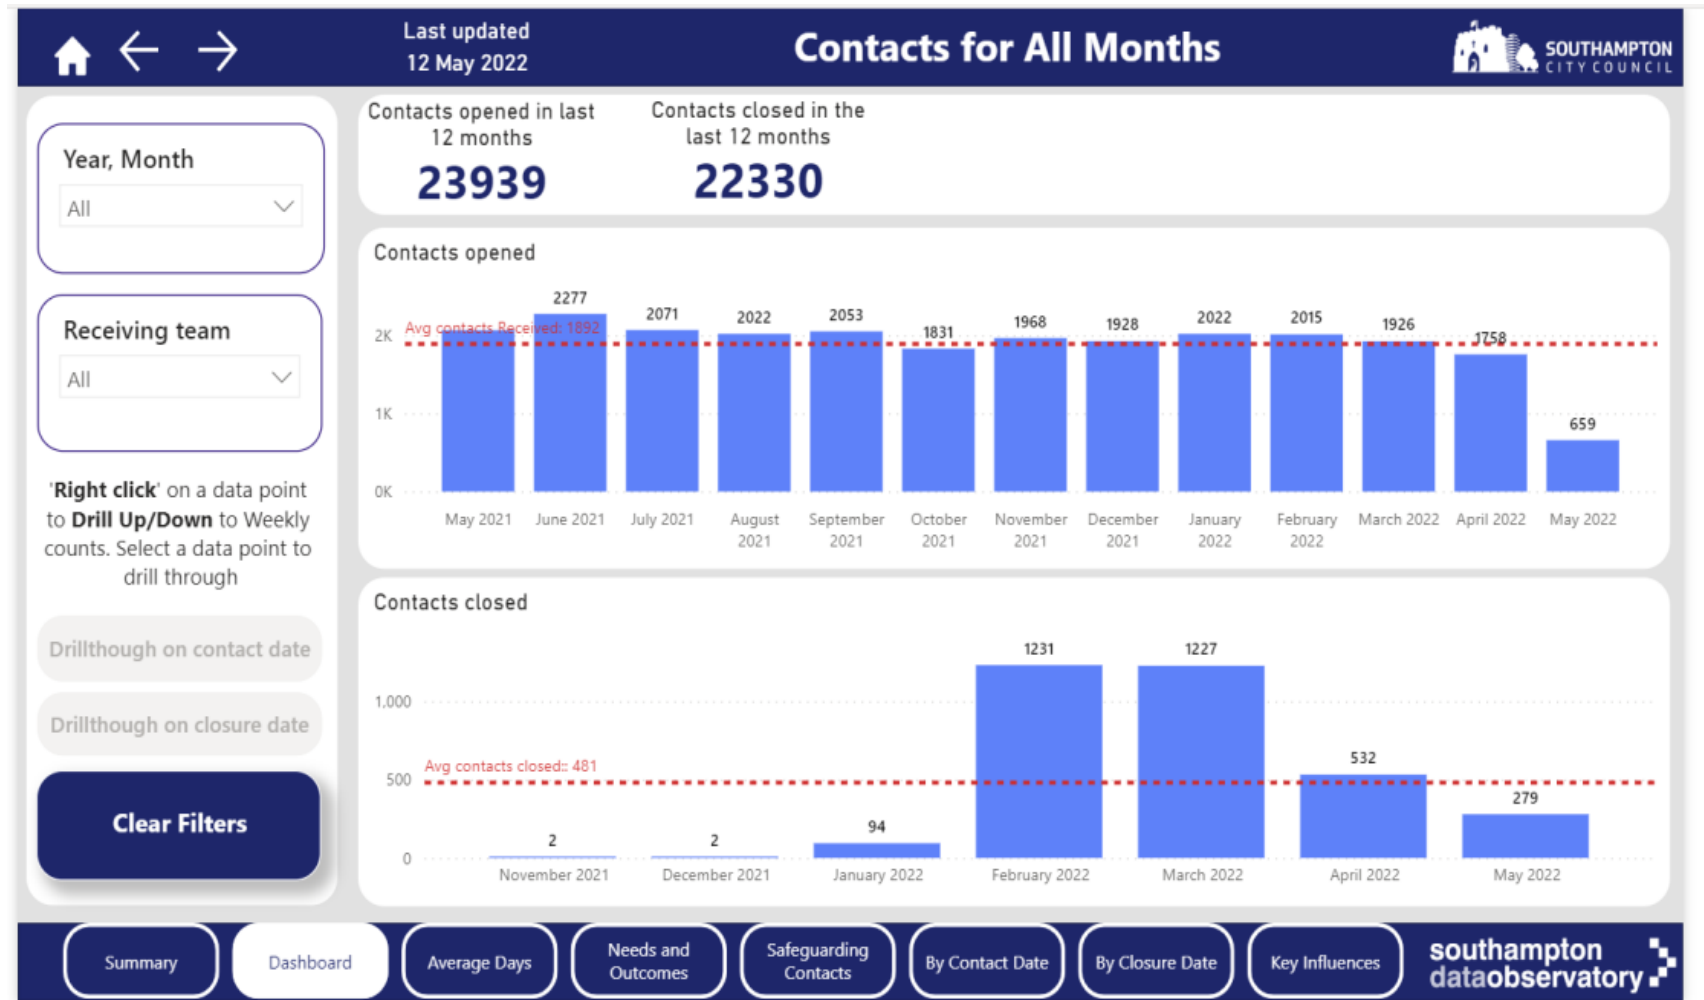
Last updated
12 May 2022

Contacts for All Months

SOUTHAMPTON
CITY COUNCIL

Year, Month
All

Receiving team
All

'**Right click**' on a data point to **Drill Up/Down** to Weekly counts. Select a data point to drill through

Drillthough on contact date

Drillthough on closure date

Clear Filters

Contacts opened in last 12 months
23939

Contacts closed in the last 12 months
22330

Contacts opened

2K
1K
0K

Avg contacts Received: 1892

| May 2021 | June 2021 | July 2021 | August 2021 | September 2021 | October 2021 | November 2021 | December 2021 | January 2022 | February 2022 | March 2022 | April 2022 | May 2022 |
|---|---|---|---|---|---|---|---|---|---|---|---|---|
| | 2277 | 2071 | 2022 | 2053 | 1831 | 1968 | 1928 | 2022 | 2015 | 1926 | 1758 | 659 |

Contacts closed

1,000
500
0

Avg contacts closed:: 481

| November 2021 | December 2021 | January 2022 | February 2022 | March 2022 | April 2022 | May 2022 |
|---|---|---|---|---|---|---|
| 2 | 2 | 94 | 1231 | 1227 | 532 | 279 |

Summary
Dashboard
Average Days
Needs and Outcomes
Safeguarding Contacts
By Contact Date
By Closure Date
Key Influences

southampton
dataobservatory